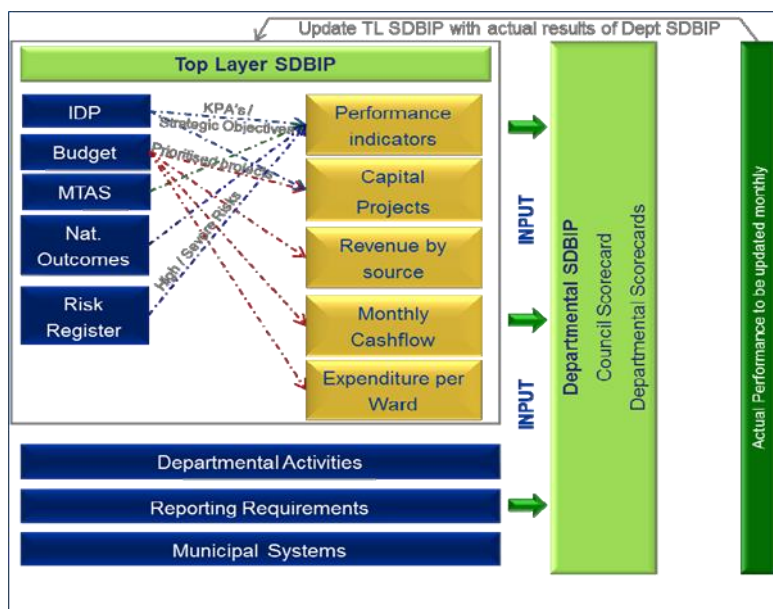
Update TL SDBIP with actual results of Dept SDBIP

Top Layer SDBIP

IDP

Budget

MTAS

Nat. Outcomes

Risk Register

KPA's / Strategic Objectives

Prioritised projects

High / Severe Risks

Performance indicators

Capital Projects

Revenue by source

Monthly Cashflow

Expenditure per Ward

INPUT

INPUT

Departmental SDBIP

Council Scorecard

Departmental Scorecards

Actual Performance to be updated monthly

Departmental Activities

Reporting Requirements

Municipal Systems